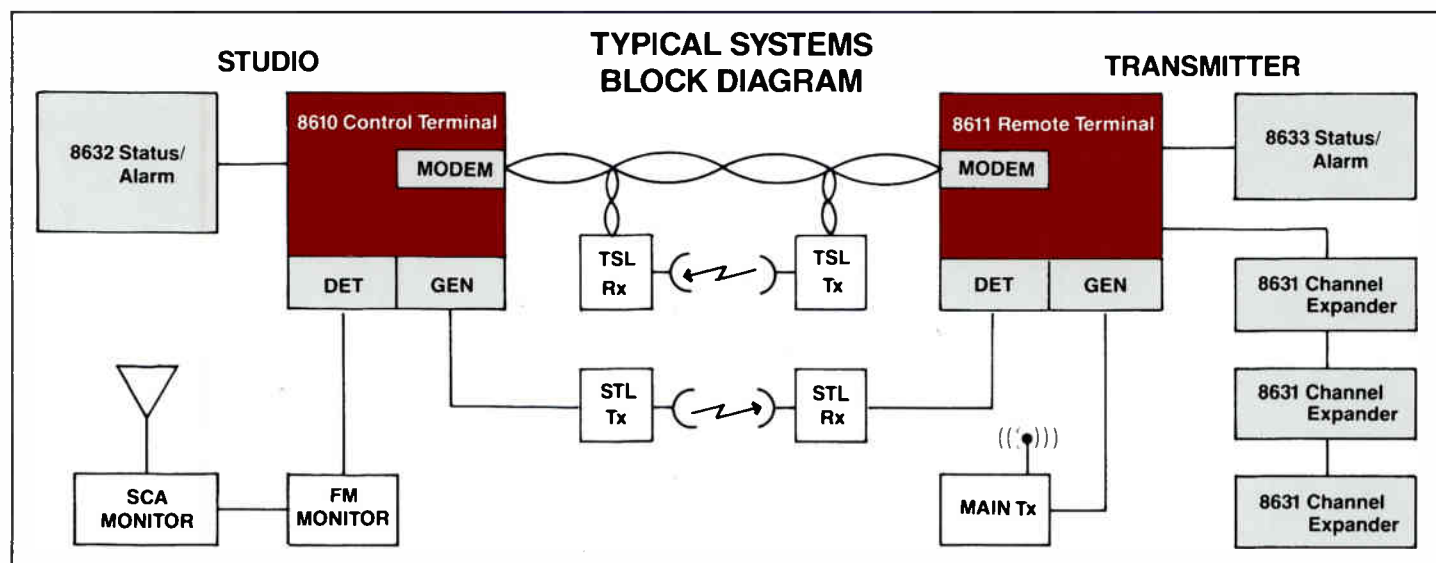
TYPICAL SYSTEMS BLOCK DIAGRAM

STUDIO

TRANSMITTER

8632 Status/ Alarm

8610 Control Terminal

MODEM

DET

GEN

TSL Rx

TSL Tx

8611 Remote Terminal

MODEM

DET

GEN

8633 Status/ Alarm

8631 Channel Expander

8631 Channel Expander

8631 Channel Expander

STL Tx

STL Rx

SCA MONITOR

FM MONITOR

MAIN Tx